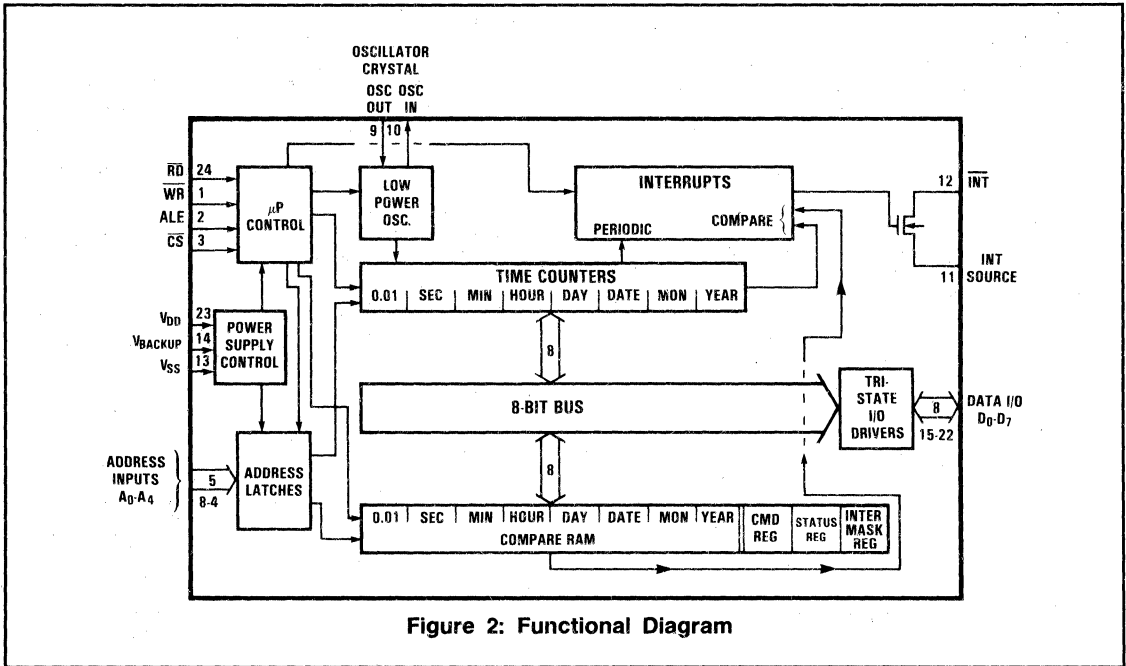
OSCILLATOR CRYSTAL

OSC OUT OSC IN

9 10

$\overline{RD}$ 24

$\overline{WR}$ 1

ALE 2

$\overline{CS}$ 3

$\mu$P CONTROL

LOW POWER OSC.

INTERRUPTS

PERIODIC

COMPARE

12 $\overline{INT}$

11 INT SOURCE

TIME COUNTERS

| 0.01 | SEC | MIN | HOUR | DAY | DATE | MON | YEAR |
|---|---|---|---|---|---|---|---|

$V_{DD}$ 23

$V_{BACKUP}$ 14

$V_{SS}$ 13

POWER SUPPLY CONTROL

8

8-BIT BUS

TRI-STATE I/O DRIVERS

8

DATA I/O $D_0$-$D_7$

15-22

ADDRESS INPUTS $A_0$-$A_4$

5

8-4

ADDRESS LATCHES

8

| 0.01 | SEC | MIN | HOUR | DAY | DATE | MON | YEAR | CMD REG | STATUS REG | INTER MASK REG |
|---|---|---|---|---|---|---|---|---|---|---|

COMPARE RAM

Figure 2: Functional Diagram